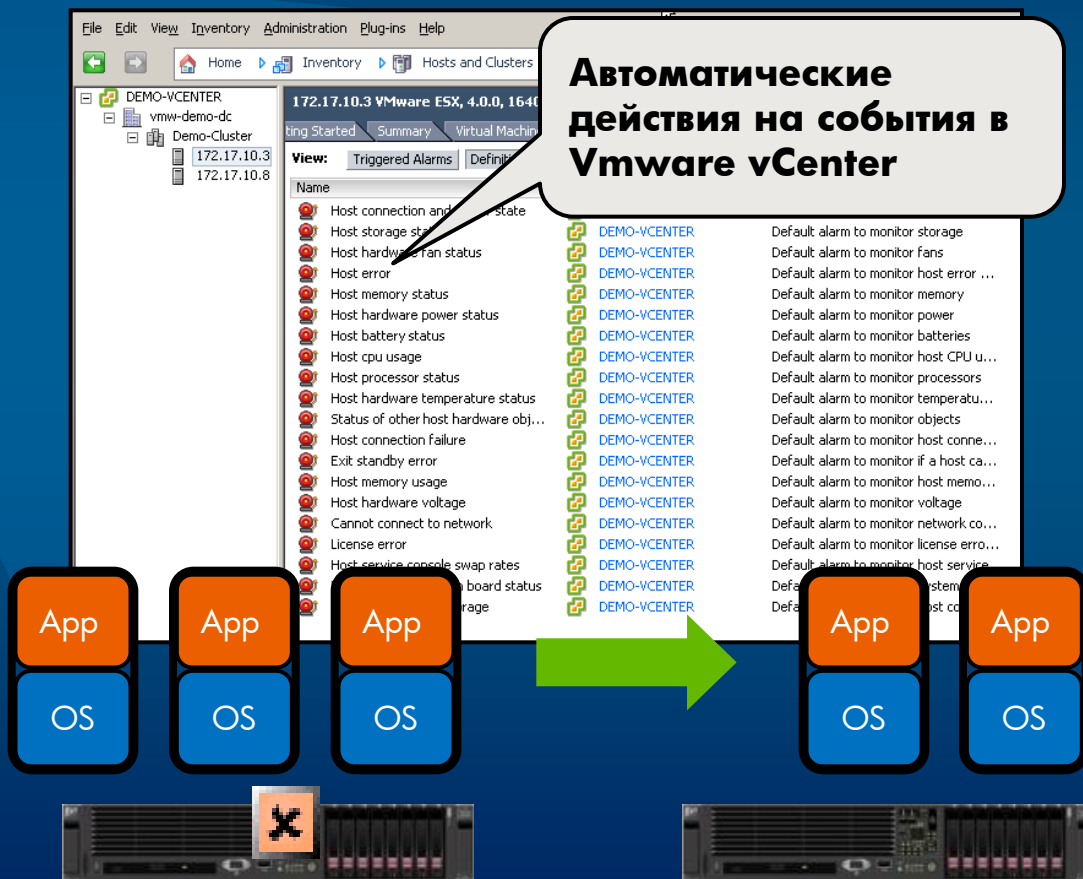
File Edit View Inventory Administration Plug-ins Help

Home Inventory Hosts and Clusters

Автоматические действия на события в Vmware vCenter

DEMO-VCENTER
vmw-demo-dc
Demo-Cluster
172.17.10.3
172.17.10.8

172.17.10.3 VMware ESX, 4.0.0, 1640

ting Started Summary Virtual Machin

View: Triggered Alarms Definiti

Name

| Name | | |
|---|---|---|
| Host connection and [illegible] state | | |
| Host storage sta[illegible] | DEMO-VCENTER | Default alarm to monitor storage |
| Host hardware fan status | DEMO-VCENTER | Default alarm to monitor fans |
| Host error | DEMO-VCENTER | Default alarm to monitor host error ... |
| Host memory status | DEMO-VCENTER | Default alarm to monitor memory |
| Host hardware power status | DEMO-VCENTER | Default alarm to monitor power |
| Host battery status | DEMO-VCENTER | Default alarm to monitor batteries |
| Host cpu usage | DEMO-VCENTER | Default alarm to monitor host CPU u... |
| Host processor status | DEMO-VCENTER | Default alarm to monitor processors |
| Host hardware temperature status | DEMO-VCENTER | Default alarm to monitor temperatu... |
| Status of other host hardware obj... | DEMO-VCENTER | Default alarm to monitor objects |
| Host connection failure | DEMO-VCENTER | Default alarm to monitor host conne... |
| Exit standby error | DEMO-VCENTER | Default alarm to monitor if a host ca... |
| Host memory usage | DEMO-VCENTER | Default alarm to monitor host memo... |
| Host hardware voltage | DEMO-VCENTER | Default alarm to monitor voltage |
| Cannot connect to network | DEMO-VCENTER | Default alarm to monitor network co... |
| License error | DEMO-VCENTER | Default alarm to monitor license erro... |
| Host service console swap rates | DEMO-VCENTER | Default alarm to monitor host service... |
| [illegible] board status | DEMO-VCENTER | Defa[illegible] system |
| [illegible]rage | DEMO-VCENTER | Defa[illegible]ost co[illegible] |

App
OS
App
OS
App
OS
App
OS
App
OS